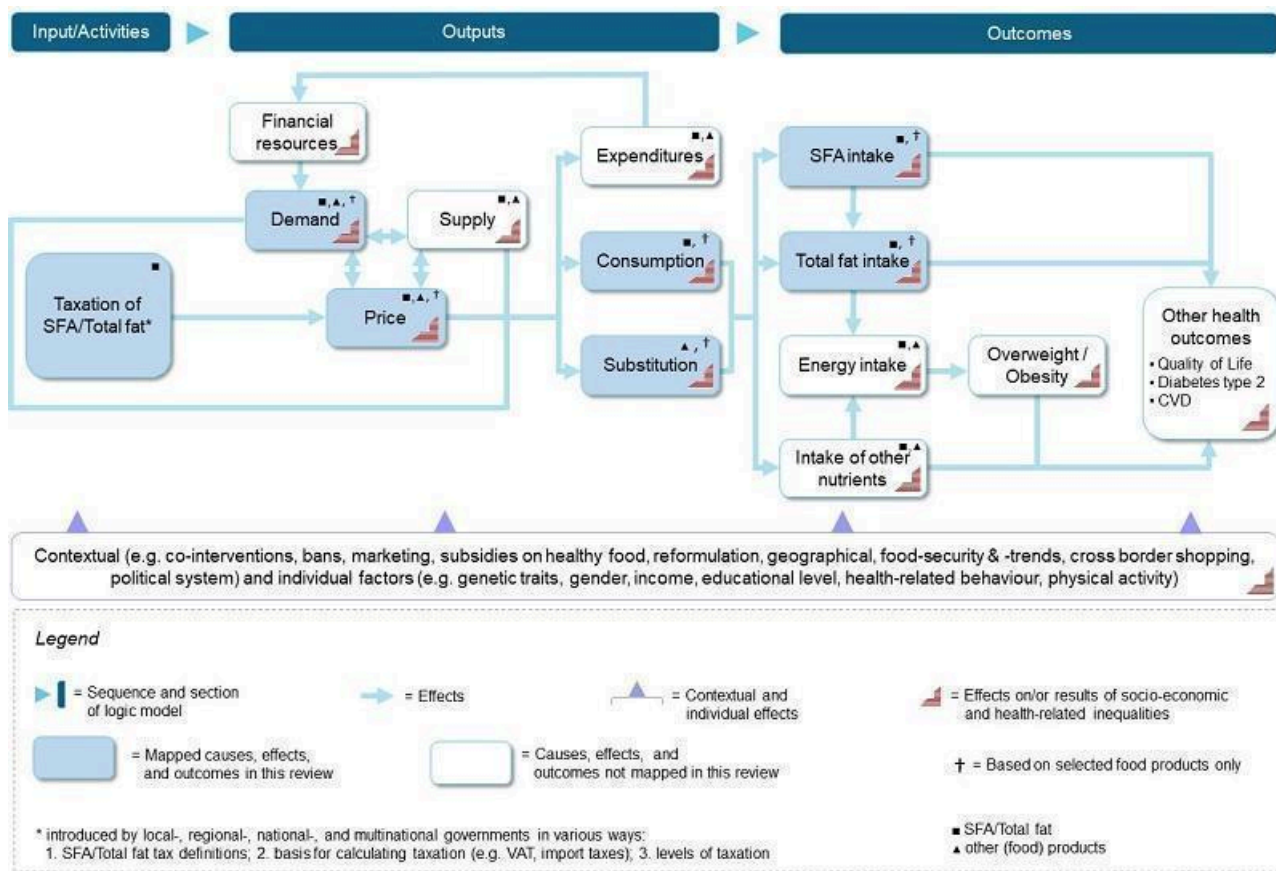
Input/Activities

Outputs

Outcomes

Financial resources

Expenditures ■,▲

SFA intake ■, †

Demand ■,▲, †

Supply ■,▲

Consumption ■, †

Total fat intake ■, †

Taxation of SFA/Total fat* ■

Price ■,▲, †

Other health outcomes
• Quality of Life
• Diabetes type 2
• CVD

Substitution ▲, †

Energy intake ■,▲

Overweight / Obesity

Intake of other nutrients ■,▲

Contextual (e.g. co-interventions, bans, marketing, subsidies on healthy food, reformulation, geographical, food-security & -trends, cross border shopping, political system) and individual factors (e.g. genetic traits, gender, income, educational level, health-related behaviour, physical activity)

Legend

= Sequence and section of logic model

= Effects

= Contextual and individual effects

= Effects on/or results of socio-economic and health-related inequalities

= Mapped causes, effects, and outcomes in this review

= Causes, effects, and outcomes not mapped in this review

† = Based on selected food products only

* introduced by local-, regional-, national-, and multinational governments in various ways:
1. SFA/Total fat tax definitions; 2. basis for calculating taxation (e.g. VAT, import taxes); 3. levels of taxation

■ SFA/Total fat
▲ other (food) products